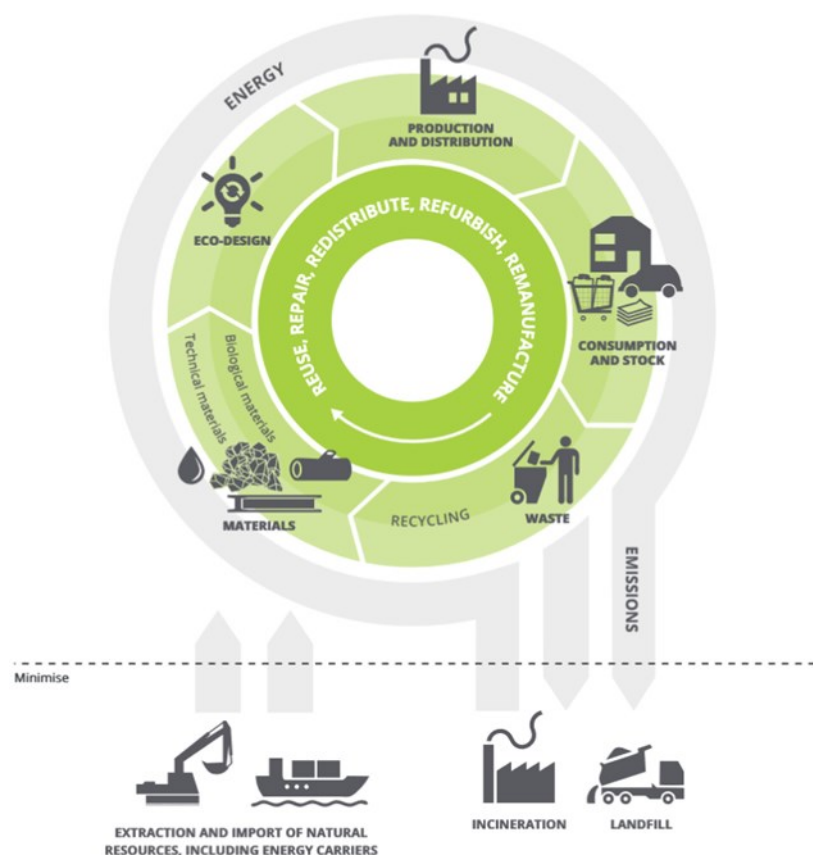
ENERGY

PRODUCTION AND DISTRIBUTION

ECO-DESIGN

REUSE, REPAIR, REDISTRIBUTE, REFURBISH, REMANUFACTURE

CONSUMPTION AND STOCK

Technical materials

Biological materials

MATERIALS

RECYCLING

WASTE

EMISSIONS

Minimise

EXTRACTION AND IMPORT OF NATURAL RESOURCES, INCLUDING ENERGY CARRIERS

INCINERATION

LANDFILL